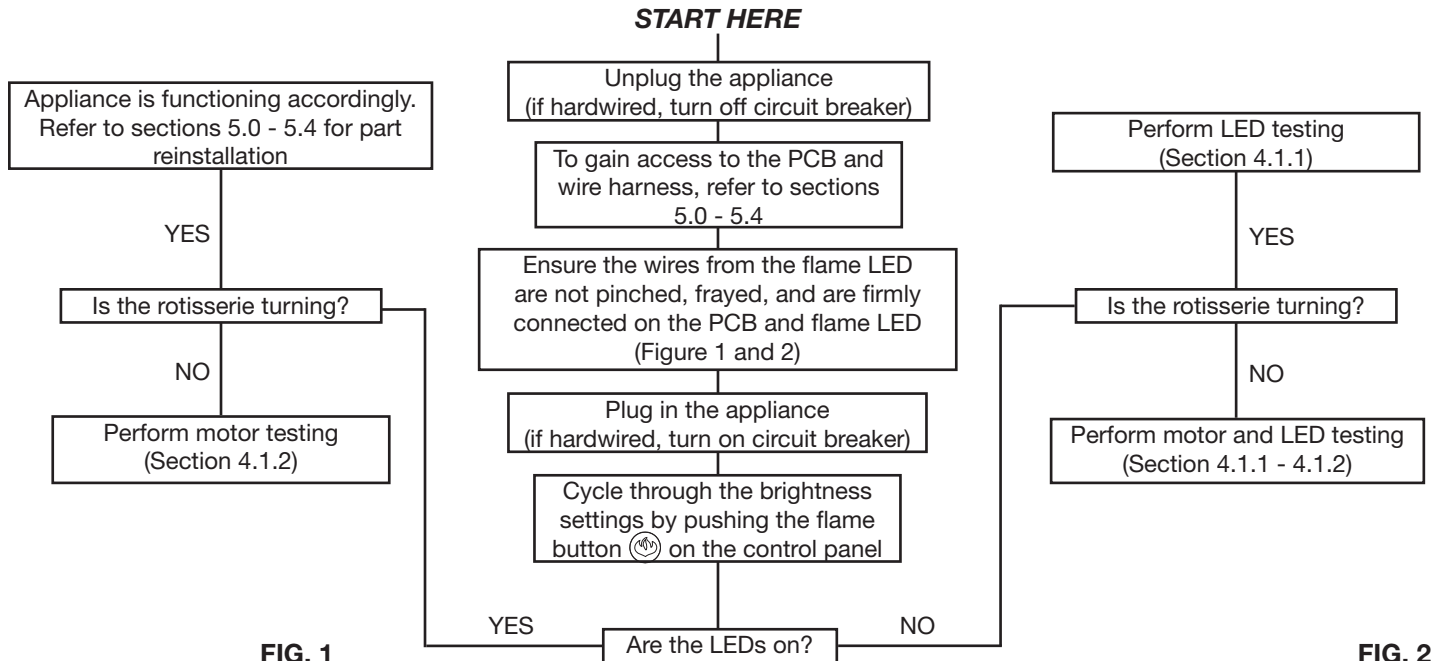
START HERE

Unplug the appliance (if hardwired, turn off circuit breaker)

To gain access to the PCB and wire harness, refer to sections 5.0 - 5.4

Ensure the wires from the flame LED are not pinched, frayed, and are firmly connected on the PCB and flame LED (Figure 1 and 2)

Plug in the appliance (if hardwired, turn on circuit breaker)

Cycle through the brightness settings by pushing the flame button on the control panel

Are the LEDs on?

YES

Is the rotisserie turning?

YES

Appliance is functioning accordingly. Refer to sections 5.0 - 5.4 for part reinstallation

NO

Perform motor testing (Section 4.1.2)

NO

Is the rotisserie turning?

YES

Perform LED testing (Section 4.1.1)

NO

Perform motor and LED testing (Section 4.1.1 - 4.1.2)

FIG. 1

FIG. 2